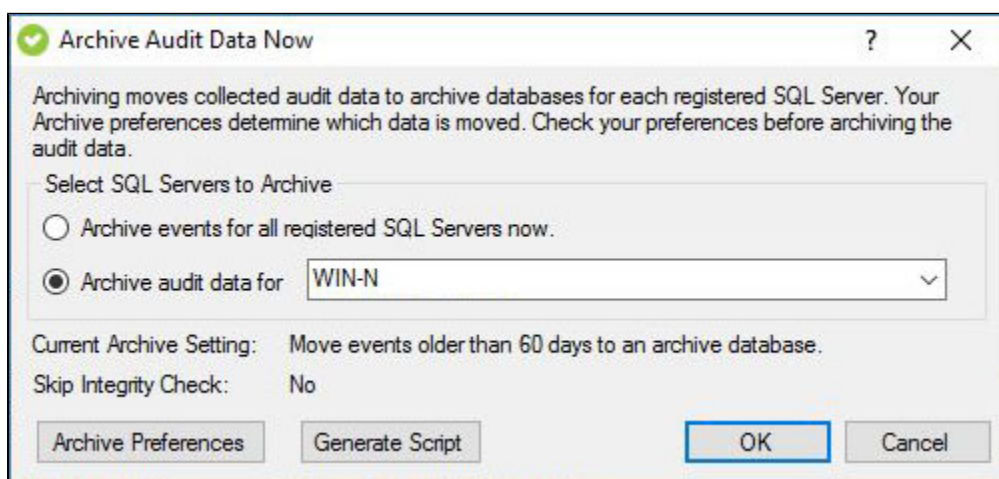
Archive Audit Data Now

?

X

Archiving moves collected audit data to archive databases for each registered SQL Server. Your Archive preferences determine which data is moved. Check your preferences before archiving the audit data.

Select SQL Servers to Archive

Archive events for all registered SQL Servers now.

Archive audit data for

WIN-N

Current Archive Setting: Move events older than 60 days to an archive database.

Skip Integrity Check: No

Archive Preferences

Generate Script

OK

Cancel